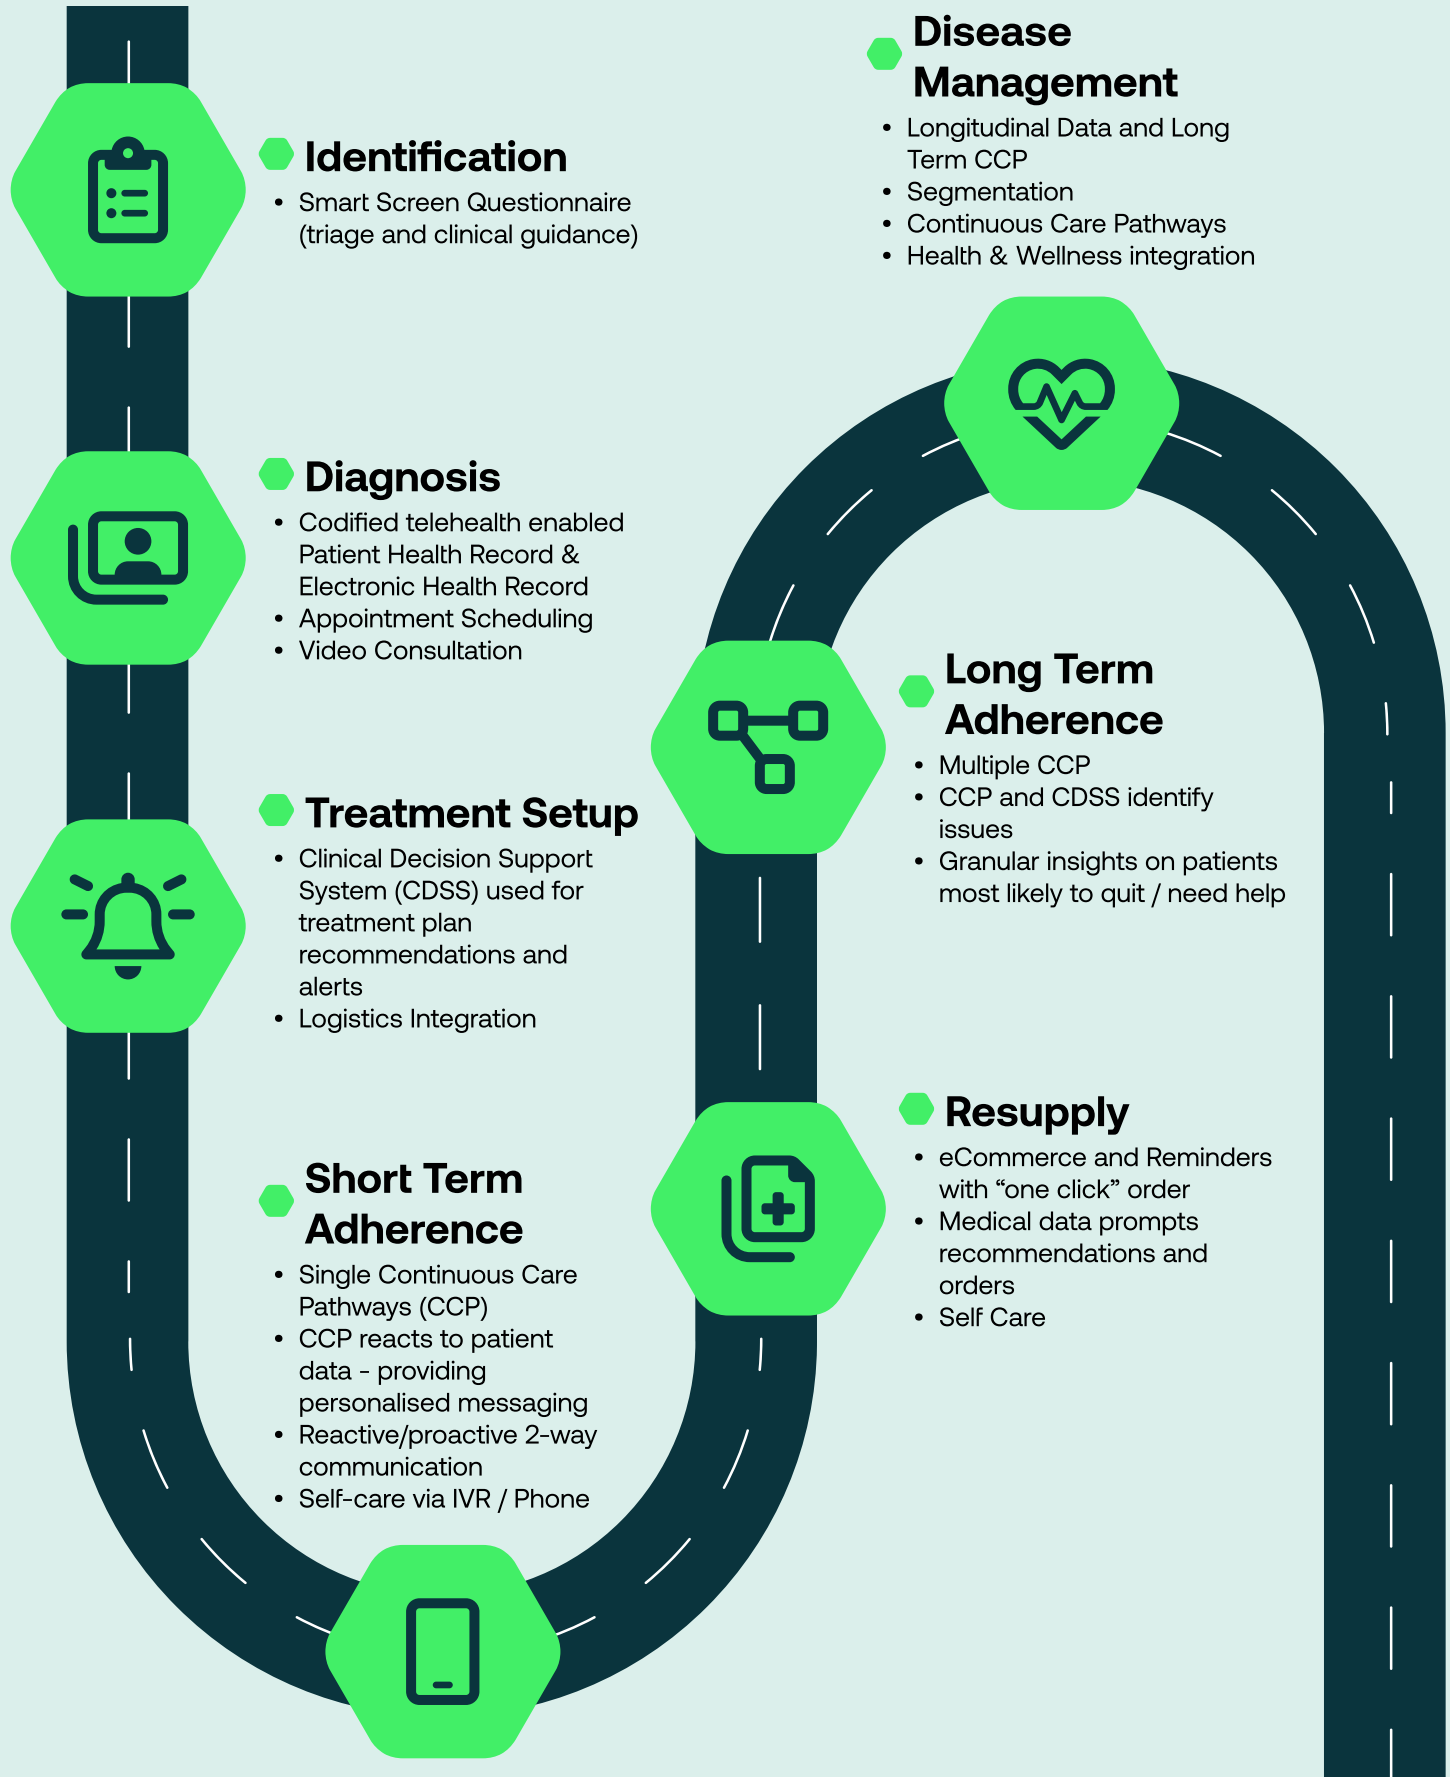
Identification

- Smart Screen Questionnaire (triage and clinical guidance)

Diagnosis

- Codified telehealth enabled Patient Health Record & Electronic Health Record
- Appointment Scheduling
- Video Consultation

Treatment Setup

- Clinical Decision Support System (CDSS) used for treatment plan recommendations and alerts
- Logistics Integration

Short Term Adherence

- Single Continuous Care Pathways (CCP)
- CCP reacts to patient data - providing personalised messaging
- Reactive/proactive 2-way communication
- Self-care via IVR / Phone

Resupply

- eCommerce and Reminders with “one click” order
- Medical data prompts recommendations and orders
- Self Care

Long Term Adherence

- Multiple CCP
- CCP and CDSS identify issues
- Granular insights on patients most likely to quit / need help

Disease Management

- Longitudinal Data and Long Term CCP
- Segmentation
- Continuous Care Pathways
- Health & Wellness integration